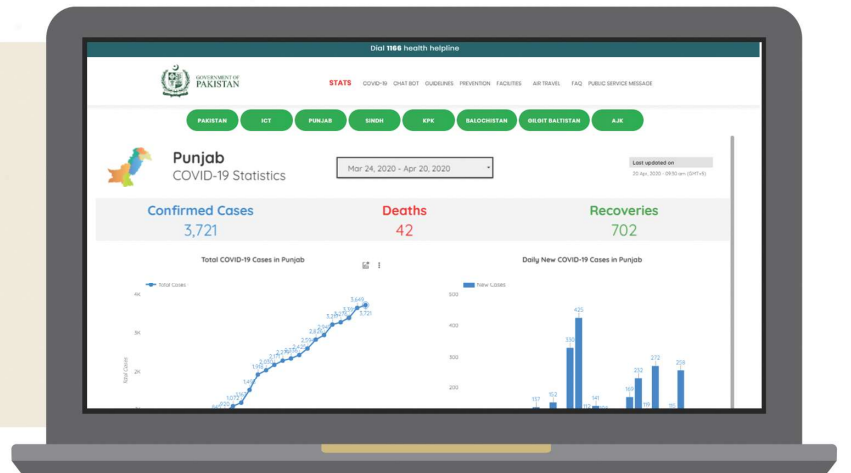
Dial 1166 health helpline

GOVERNMENT OF PAKISTAN

STATS COVID-19 CHAT BOT GUIDELINES PREVENTION FACILITIES AIR TRAVEL FAQ PUBLIC SERVICE MESSAGE

PAKISTAN ICT PUNJAB SINDH KPK BALOCHISTAN GILGIT BALTISTAN AJK

Punjab
COVID-19 Statistics

Mar 24, 2020 - Apr 20, 2020

Last updated on
20 Apr, 2020 - 09:50 am (GMT+5)

Confirmed Cases
3,721

Deaths
42

Recoveries
702

Total COVID-19 Cases in Punjab

Total Cases

4k

3k

2k

Total Cases

3,649
3,721

Daily New COVID-19 Cases in Punjab

New Cases

500

400

300

200

425
330
272
252
259
157
153
141
169